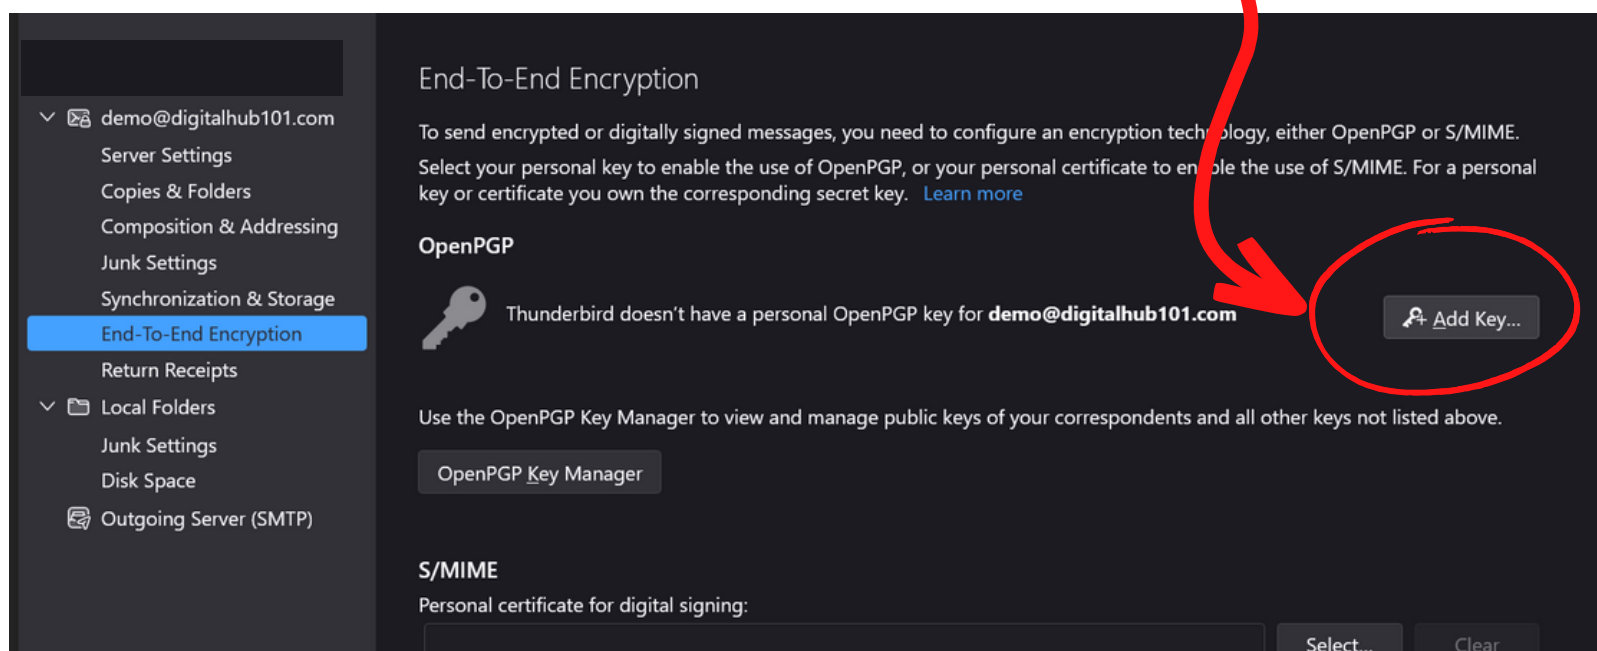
demo@digitalhub101.com
Server Settings
Copies & Folders
Composition & Addressing
Junk Settings
Synchronization & Storage
End-To-End Encryption
Return Receipts
Local Folders
Junk Settings
Disk Space
Outgoing Server (SMTP)

End-To-End Encryption

To send encrypted or digitally signed messages, you need to configure an encryption tech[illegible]ology, either OpenPGP or S/MIME.

Select your personal key to enable the use of OpenPGP, or your personal certificate to en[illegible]ble the use of S/MIME. For a personal key or certificate you own the corresponding secret key. Learn more

OpenPGP

Thunderbird doesn't have a personal OpenPGP key for **demo@digitalhub101.com**

Add Key...

Use the OpenPGP Key Manager to view and manage public keys of your correspondents and all other keys not listed above.

OpenPGP Key Manager

S/MIME

Personal certificate for digital signing:

Select...
Clear